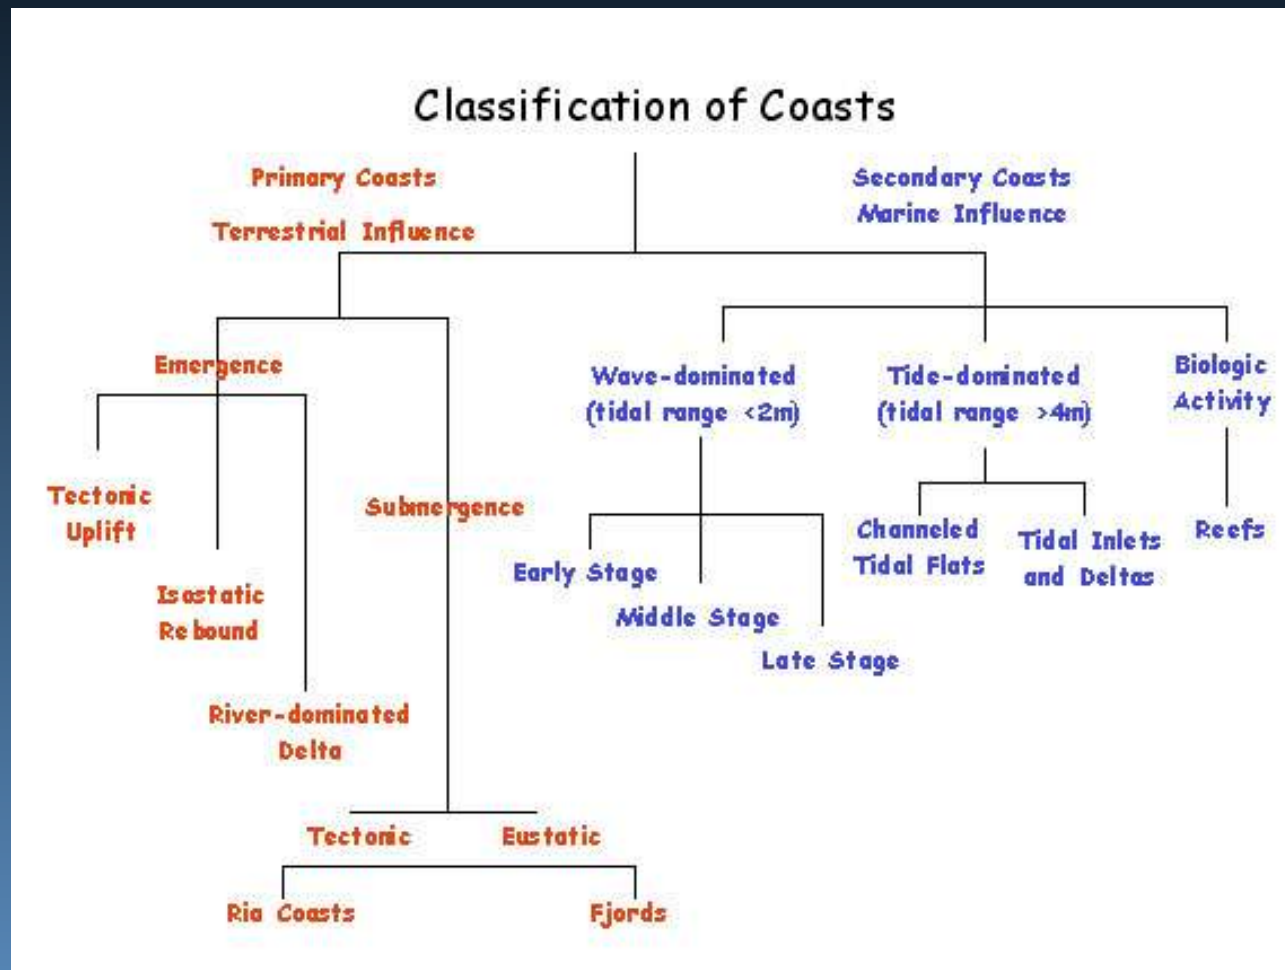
Classification of Coasts

Primary Coasts
Terrestrial Influence

Secondary Coasts
Marine Influence

Emergence

Tectonic Uplift

Isostatic Rebound

River-dominated Delta

Submergence

Tectonic

Eustatic

Ria Coasts

Fjords

Wave-dominated (tidal range <2m)

Early Stage

Middle Stage

Late Stage

Tide-dominated (tidal range >4m)

Channeled Tidal Flats

Tidal Inlets and Deltas

Biologic Activity

Reefs